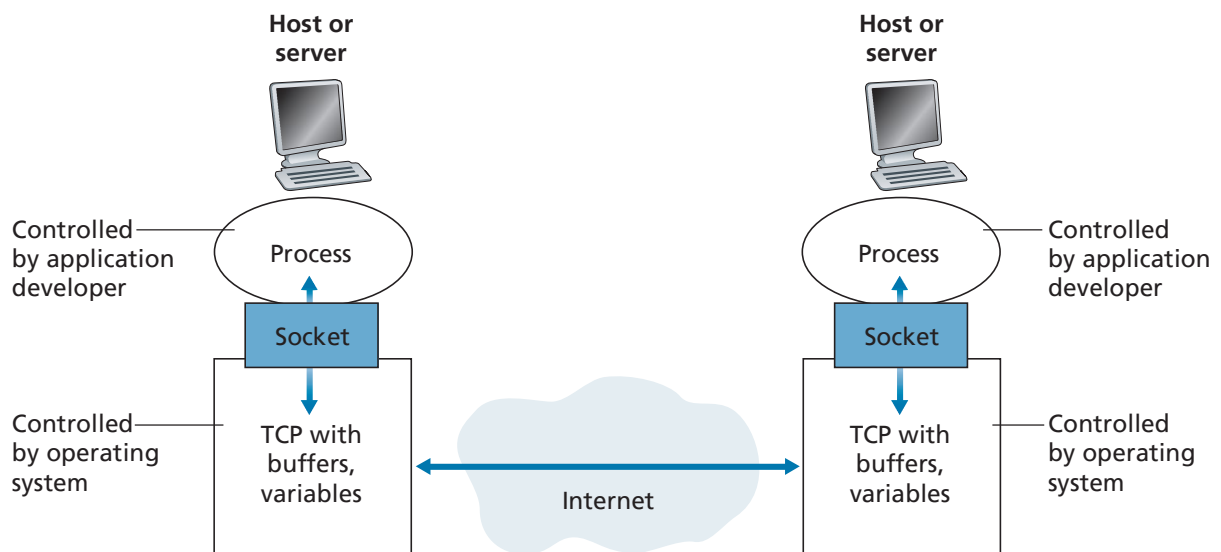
Host or server

Controlled by application developer

Process

Socket

Controlled by operating system

TCP with buffers, variables

Internet

Host or server

Process

Controlled by application developer

Socket

TCP with buffers, variables

Controlled by operating system